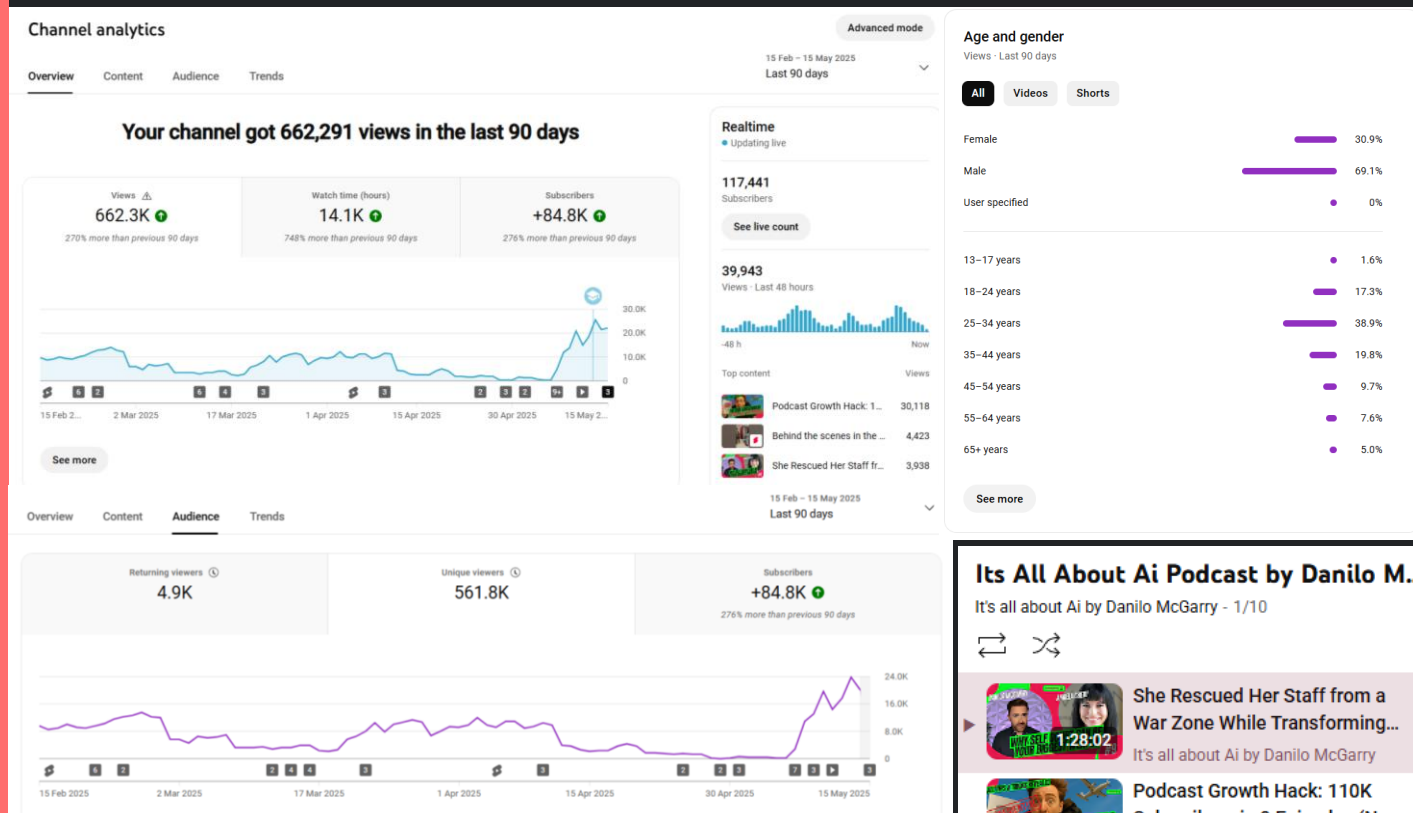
Channel analytics

Advanced mode

Overview Content Audience Trends

15 Feb – 15 May 2025
Last 90 days

Your channel got 662,291 views in the last 90 days

Views
662.3K
270% more than previous 90 days

Watch time (hours)
14.1K
748% more than previous 90 days

Subscribers
+84.8K
276% more than previous 90 days

30.0K
20.0K
10.0K
0

6 6 6 4 3 3 2 3 2 9+ 3

15 Feb 2... 2 Mar 2025 17 Mar 2025 1 Apr 2025 15 Apr 2025 30 Apr 2025 15 May 2...

See more

Realtime
Updating live

117,441
Subscribers

See live count

39,943
Views · Last 48 hours

-48 h Now

Top content Views
Podcast Growth Hack: 1... 30,118
Behind the scenes in the ... 4,423
She Rescued Her Staff fr... 3,938

Age and gender
Views · Last 90 days

All Videos Shorts

Female 30.9%
Male 69.1%
User specified 0%

13–17 years 1.6%
18–24 years 17.3%
25–34 years 38.9%
35–44 years 19.8%
45–54 years 9.7%
55–64 years 7.6%
65+ years 5.0%

See more

Overview Content Audience Trends

15 Feb – 15 May 2025
Last 90 days

Returning viewers
4.9K

Unique viewers
561.8K

Subscribers
+84.8K
276% more than previous 90 days

24.0K
16.0K
8.0K
0

6 2 2 4 4 3 3 2 2 3 7 3 3

15 Feb 2025 2 Mar 2025 17 Mar 2025 1 Apr 2025 15 Apr 2025 30 Apr 2025 15 May 2025

Its All About Ai Podcast by Danilo M.
It's all about Ai by Danilo McGarry - 1/10

She Rescued Her Staff from a War Zone While Transforming...
1:28:02
It's all about Ai by Danilo McGarry

Podcast Growth Hack: 110K